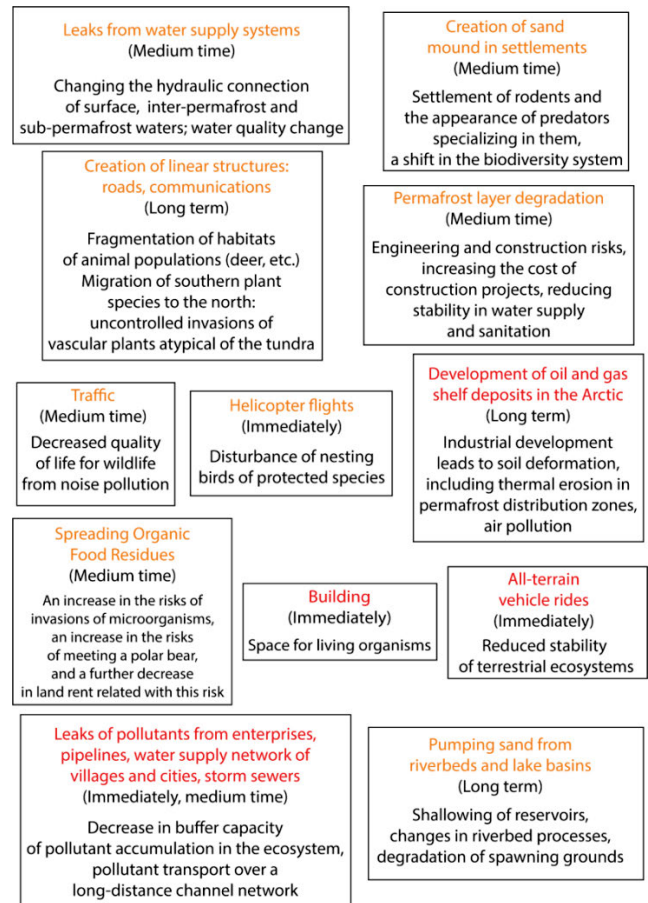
Leaks from water supply systems
(Medium time)
Changing the hydraulic connection of surface, inter-permafrost and sub-permafrost waters; water quality change

Creation of sand mound in settlements
(Medium time)
Settlement of rodents and the appearance of predators specializing in them, a shift in the biodiversity system

Creation of linear structures: roads, communications
(Long term)
Fragmentation of habitats of animal populations (deer, etc.)
Migration of southern plant species to the north: uncontrolled invasions of vascular plants atypical of the tundra

Permafrost layer degradation
(Medium time)
Engineering and construction risks, increasing the cost of construction projects, reducing stability in water supply and sanitation

Traffic
(Medium time)
Decreased quality of life for wildlife from noise pollution

Helicopter flights
(Immediately)
Disturbance of nesting birds of protected species

Development of oil and gas shelf deposits in the Arctic
(Long term)
Industrial development leads to soil deformation, including thermal erosion in permafrost distribution zones, air pollution

Spreading Organic Food Residues
(Medium time)
An increase in the risks of invasions of microorganisms, an increase in the risks of meeting a polar bear, and a further decrease in land rent related with this risk

Building
(Immediately)
Space for living organisms

All-terrain vehicle rides
(Immediately)
Reduced stability of terrestrial ecosystems

Leaks of pollutants from enterprises, pipelines, water supply network of villages and cities, storm sewers
(Immediately, medium time)
Decrease in buffer capacity of pollutant accumulation in the ecosystem, pollutant transport over a long-distance channel network

Pumping sand from riverbeds and lake basins
(Long term)
Shallowing of reservoirs, changes in riverbed processes, degradation of spawning grounds